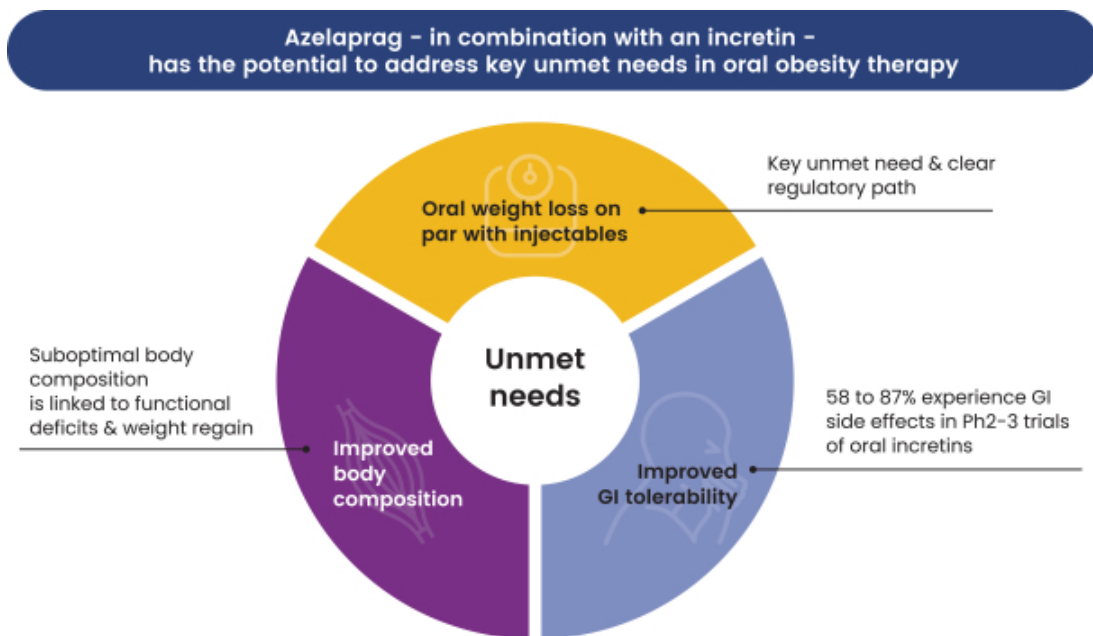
Azelaprag - in combination with an incretin - has the potential to address key unmet needs in oral obesity therapy

Key unmet need & clear regulatory path

Oral weight loss on par with injectables

Unmet needs

Suboptimal body composition is linked to functional deficits & weight regain

Improved body composition

58 to 87% experience GI side effects in Ph2-3 trials of oral incretins

Improved GI tolerability